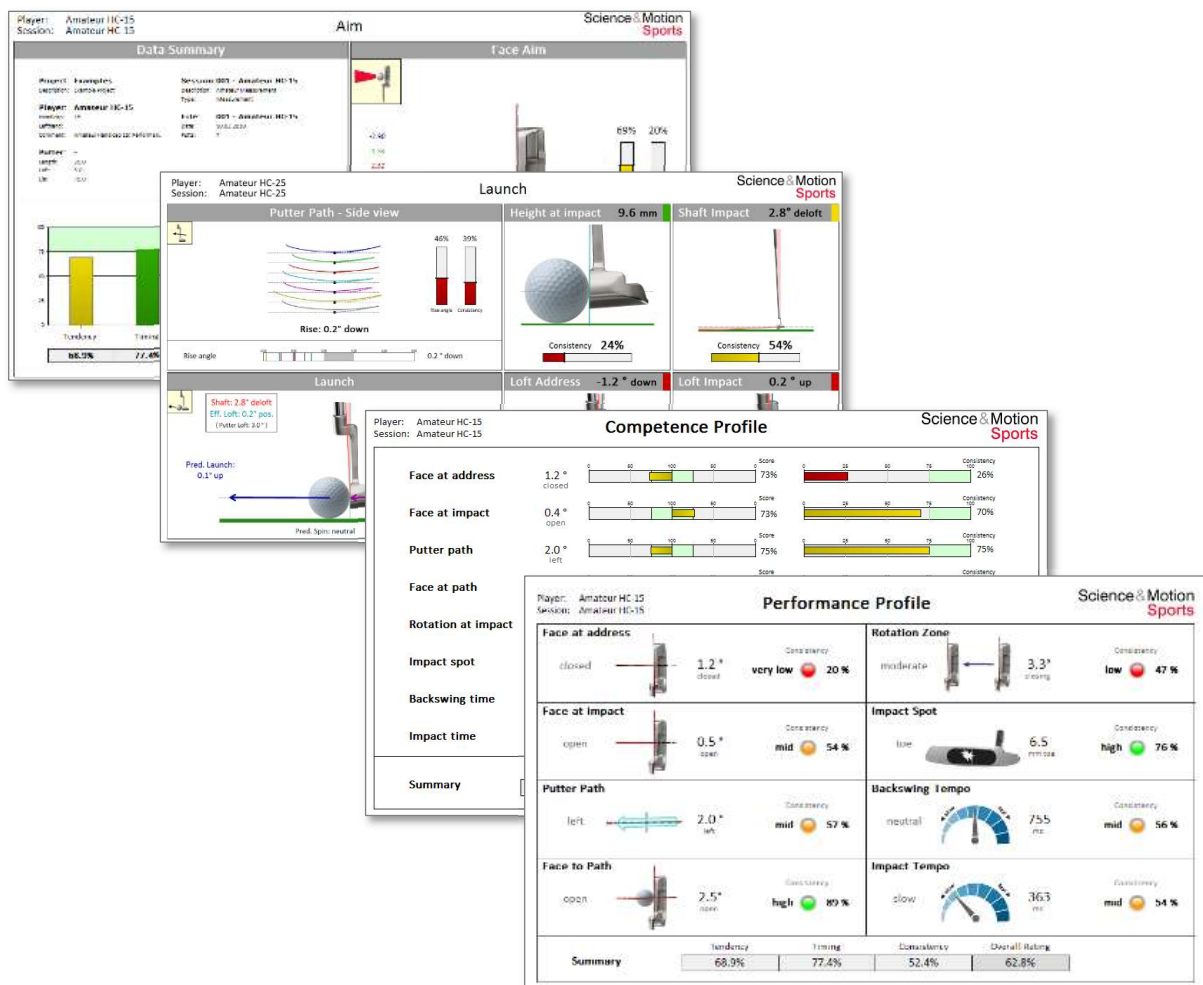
Player: Amateur HC-15
Session: Amateur HC 15

Aim

Science&Motion Sports

Data Summary

Project: Examples
Description: Example Project

Player: Amateur HC-15

Putter: --

Session: 001 - Amateur HC-15

Putter: 001 - Amateur HC-15

Face Aim

69% 20%

Tendency
68.9% 77.4%

Player: Amateur HC-25
Session: Amateur HC-25

Launch

Science&Motion Sports

Putter Path - Side view

46% 39%

Rise angle Consistency

Rise: 0.2° down

Rise angle 0.2 ° down

Height at impact 9.6 mm

Consistency 24%

Shaft Impact 2.8° deloft

Consistency 54%

Launch

Shaft: 2.8° deloft
Eff. Loft: 0.2° pos.
(Putter Loft: 3.0°)

Pred. Launch: 0.1° up

Pred. Spin: neutral

Loft Address -1.2 ° down

Loft Impact 0.2 ° up

Player: Amateur HC-15
Session: Amateur HC-15

Competence Profile

Science&Motion Sports

| | | Score | | Consistency | |
|---|---|---|---|---|---|
| Face at address | 1.2 ° closed | 0 50 100 50 0 | 73% | 0 25 50 75 100 | 26% |
| Face at impact | 0.4 ° open | 0 50 100 50 0 | 73% | | 70% |
| Putter path | 2.0 ° left | 0 50 100 50 0 | 75% | 0 25 50 75 100 | 75% |
| Face at path | | Score | | Consistency | |
| Rotation at impact | | | | | |
| Impact spot | | | | | |
| Backswing time | | | | | |
| Impact time | | | | | |

Summary

Player: Amateur HC-15
Session: Amateur HC-15

Performance Profile

Science&Motion Sports

Face at address
closed 1.2 ° closed Consistency very low 20 %

Rotation Zone
moderate 3.3° closing Consistency low 47 %

Face at impact
open 0.5 ° open Consistency mid 54 %

Impact Spot
toe 6.5 mm toe Consistency high 76 %

Putter Path
left 2.0 ° left Consistency mid 57 %

Backswing Tempo
neutral 755 ms Consistency mid 56 %

Face to Path
open 2.5° open Consistency high 89 %

Impact Tempo
slow 363 ms Consistency mid 54 %

| Summary | Tendency | Timing | Consistency | Overall Rating |
|---|---|---|---|---|
| | 68.9% | 77.4% | 52.4% | 62.8% |